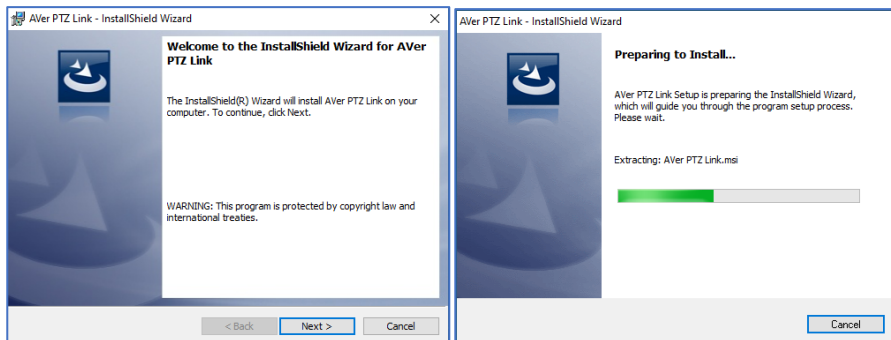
AVer PTZ Link - InstallShield Wizard

Welcome to the InstallShield Wizard for AVer PTZ Link

The InstallShield(R) Wizard will install AVer PTZ Link on your computer. To continue, click Next.

WARNING: This program is protected by copyright law and international treaties.

< Back
Next >
Cancel

AVer PTZ Link - InstallShield Wizard

Preparing to Install...

AVer PTZ Link Setup is preparing the InstallShield Wizard, which will guide you through the program setup process. Please wait.

Extracting: AVer PTZ Link.msi

Cancel